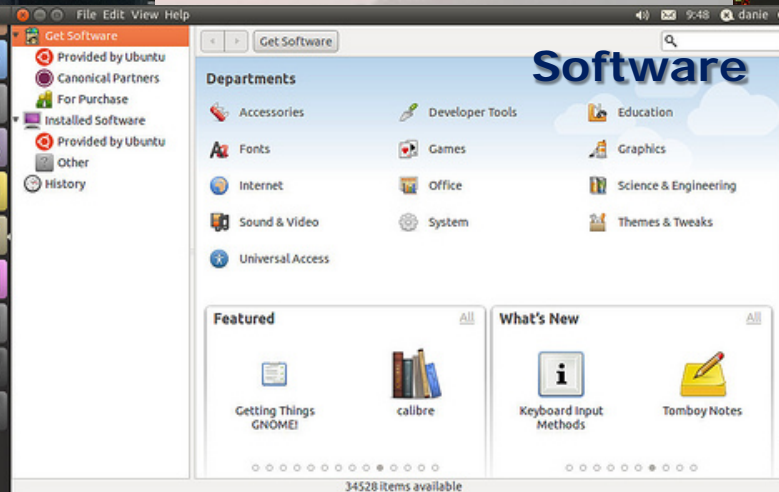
File Edit View Help

9:48 danie

Get Software
Provided by Ubuntu
Canonical Partners
For Purchase
Installed Software
Provided by Ubuntu
Other
History

Get Software

Software

Departments

Accessories
Developer Tools
Education
Fonts
Games
Graphics
Internet
Office
Science & Engineering
Sound & Video
System
Themes & Tweaks
Universal Access

Featured
All
Getting Things GNOME!
calibre

What's New
All
Keyboard Input Methods
Tomboy Notes

34528 items available